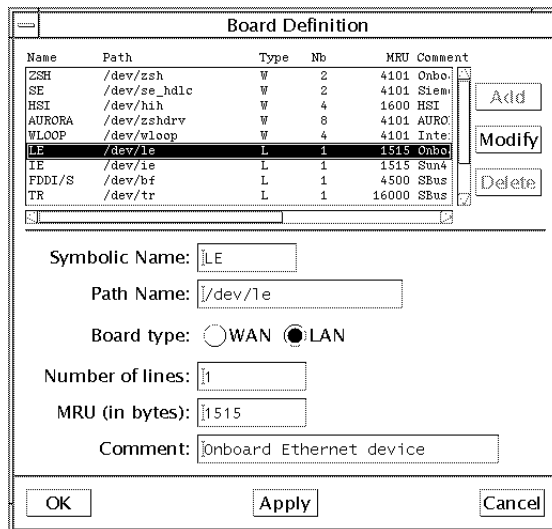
Board Definition

| Name | Path | Type | Nb | MRU | Comment |
|---|---|---|---|---|---|
| ZSH | /dev/zsh | W | 2 | 4101 | Onbo |
| SE | /dev/se_hdlc | W | 2 | 4101 | Siem |
| HSI | /dev/hih | W | 4 | 1600 | HSI |
| AURORA | /dev/zshdrv | W | 8 | 4101 | AURO |
| WLOOP | /dev/wloop | W | 4 | 4101 | Inte |
| LE | /dev/le | L | 1 | 1515 | Onbo |
| IE | /dev/ie | L | 1 | 1515 | Sun4 |
| FDDI/S | /dev/bf | L | 1 | 4500 | SBus |
| TR | /dev/tr | L | 1 | 16000 | SBus |

Add

Modify

Delete

Symbolic Name: LE

Path Name: /dev/le

Board type: WAN LAN

Number of lines: 1

MRU (in bytes): 1515

Comment: Onboard Ethernet device

OK

Apply

Cancel